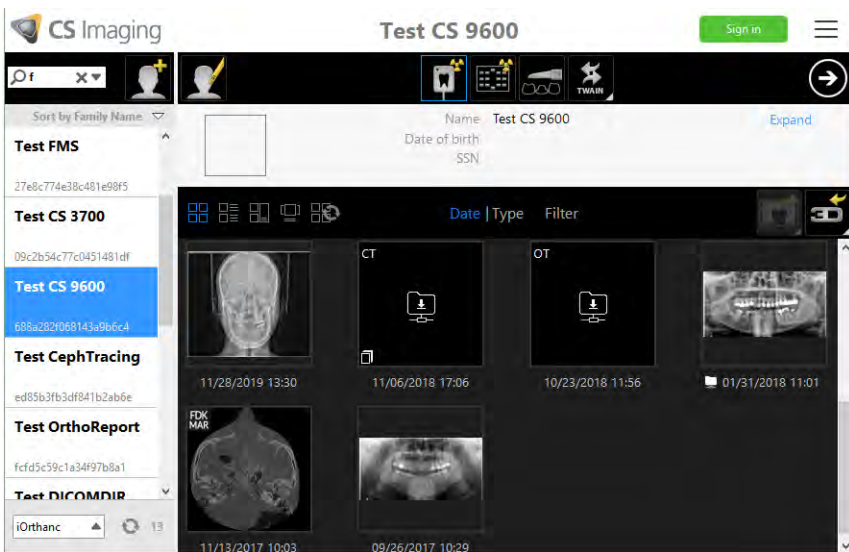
CS Imaging

Test CS 9600

Sign in

f

TWAIN

Sort by Family Name

Test FMS

27e8c774e38c481e98f5

Test CS 3700

09c2b54c77c0451481df

Test CS 9600

688a282f068143a9b6c4

Test CephTracing

ed85b3fb3df841b2ab6e

Test OrthoReport

fcfd5c59c1a34f97b8a1

Test DICOMDIR

iOrthanc

13

Name Test CS 9600

Date of birth

SSN

Expand

Date | Type Filter

3D

CT

OT

11/28/2019 13:30

11/06/2018 17:06

10/23/2018 11:56

01/31/2018 11:01

FDK
MAR

11/13/2017 10:03

09/26/2017 10:29